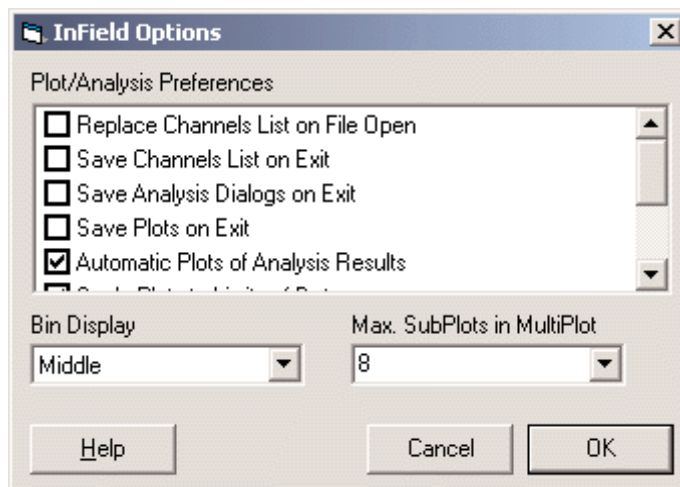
InField Options

Plot/Analysis Preferences

Replace Channels List on File Open
Save Channels List on Exit
Save Analysis Dialogs on Exit
Save Plots on Exit
Automatic Plots of Analysis Results
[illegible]

Bin Display
Middle

Max. SubPlots in MultiPlot
8

Help
Cancel
OK